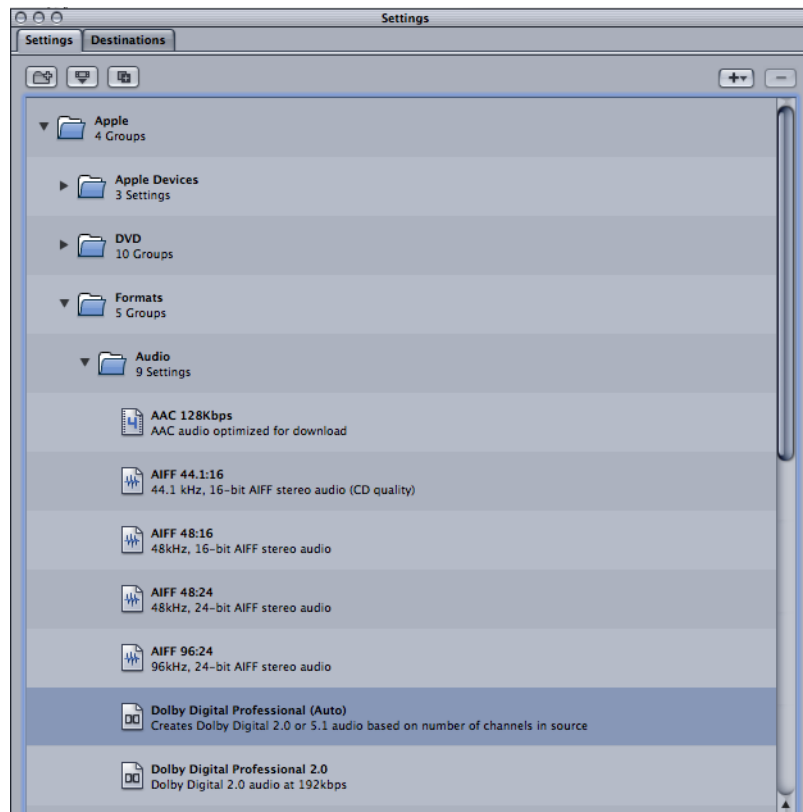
Settings

Settings | Destinations

Apple
4 Groups

Apple Devices
3 Settings

DVD
10 Groups

Formats
5 Groups

Audio
9 Settings

AAC 128Kbps
AAC audio optimized for download

AIFF 44.1:16
44.1 kHz, 16-bit AIFF stereo audio (CD quality)

AIFF 48:16
48kHz, 16-bit AIFF stereo audio

AIFF 48:24
48kHz, 24-bit AIFF stereo audio

AIFF 96:24
96kHz, 24-bit AIFF stereo audio

Dolby Digital Professional (Auto)
Creates Dolby Digital 2.0 or 5.1 audio based on number of channels in source

Dolby Digital Professional 2.0
Dolby Digital 2.0 audio at 192kbps